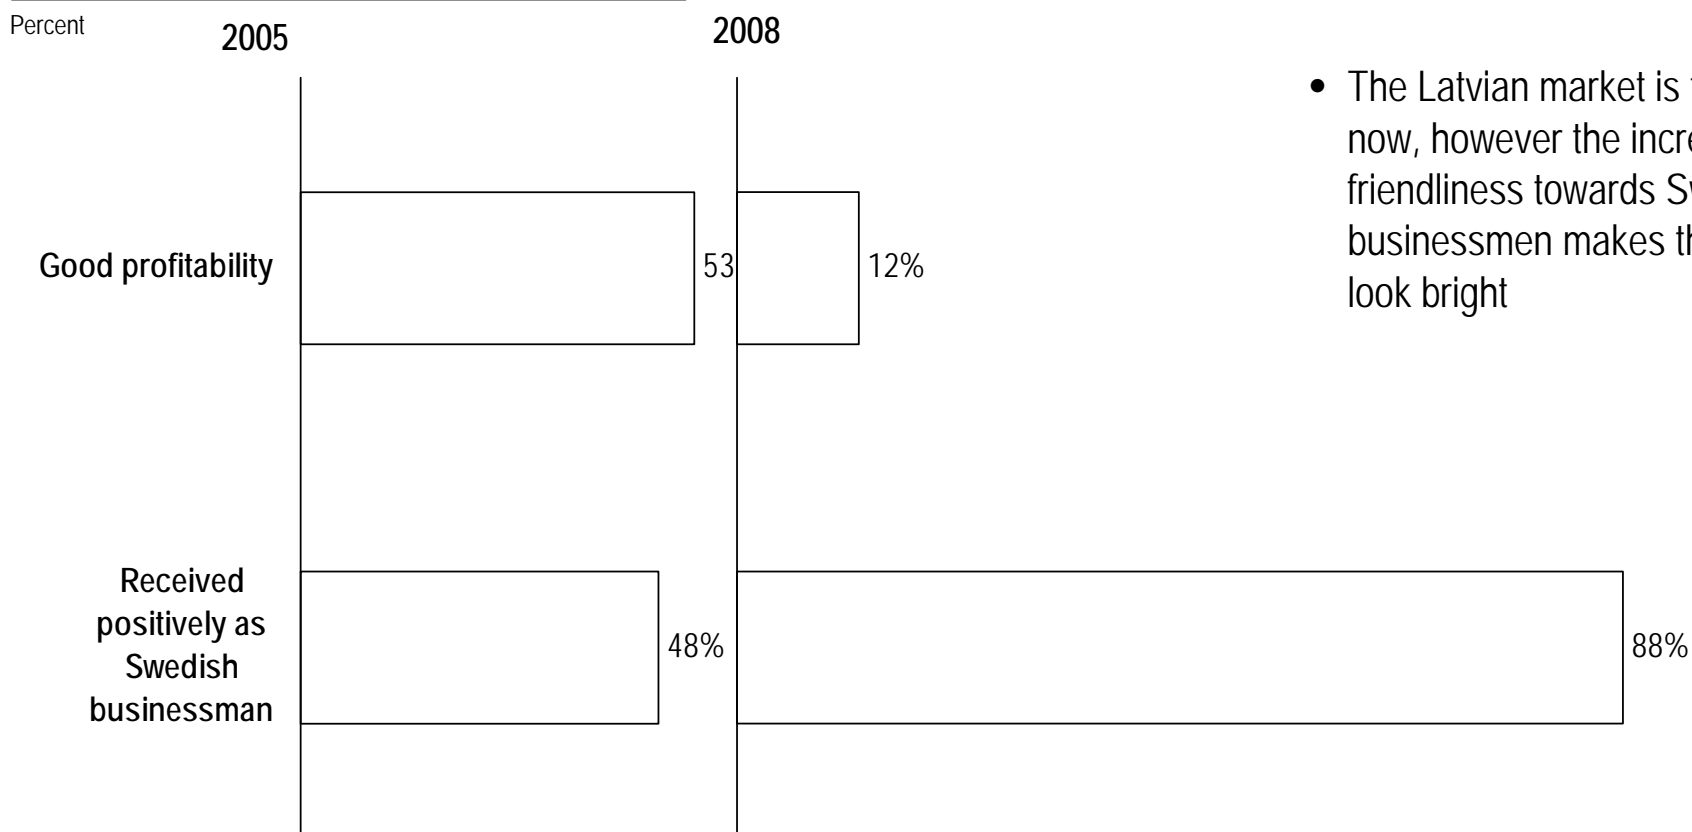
Percent

2005

2008

Good profitability

53

12%

Received positively as Swedish businessman

48%

88%

• The Latvian market is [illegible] now, however the incre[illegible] friendliness towards Sw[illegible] businessmen makes th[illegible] look bright